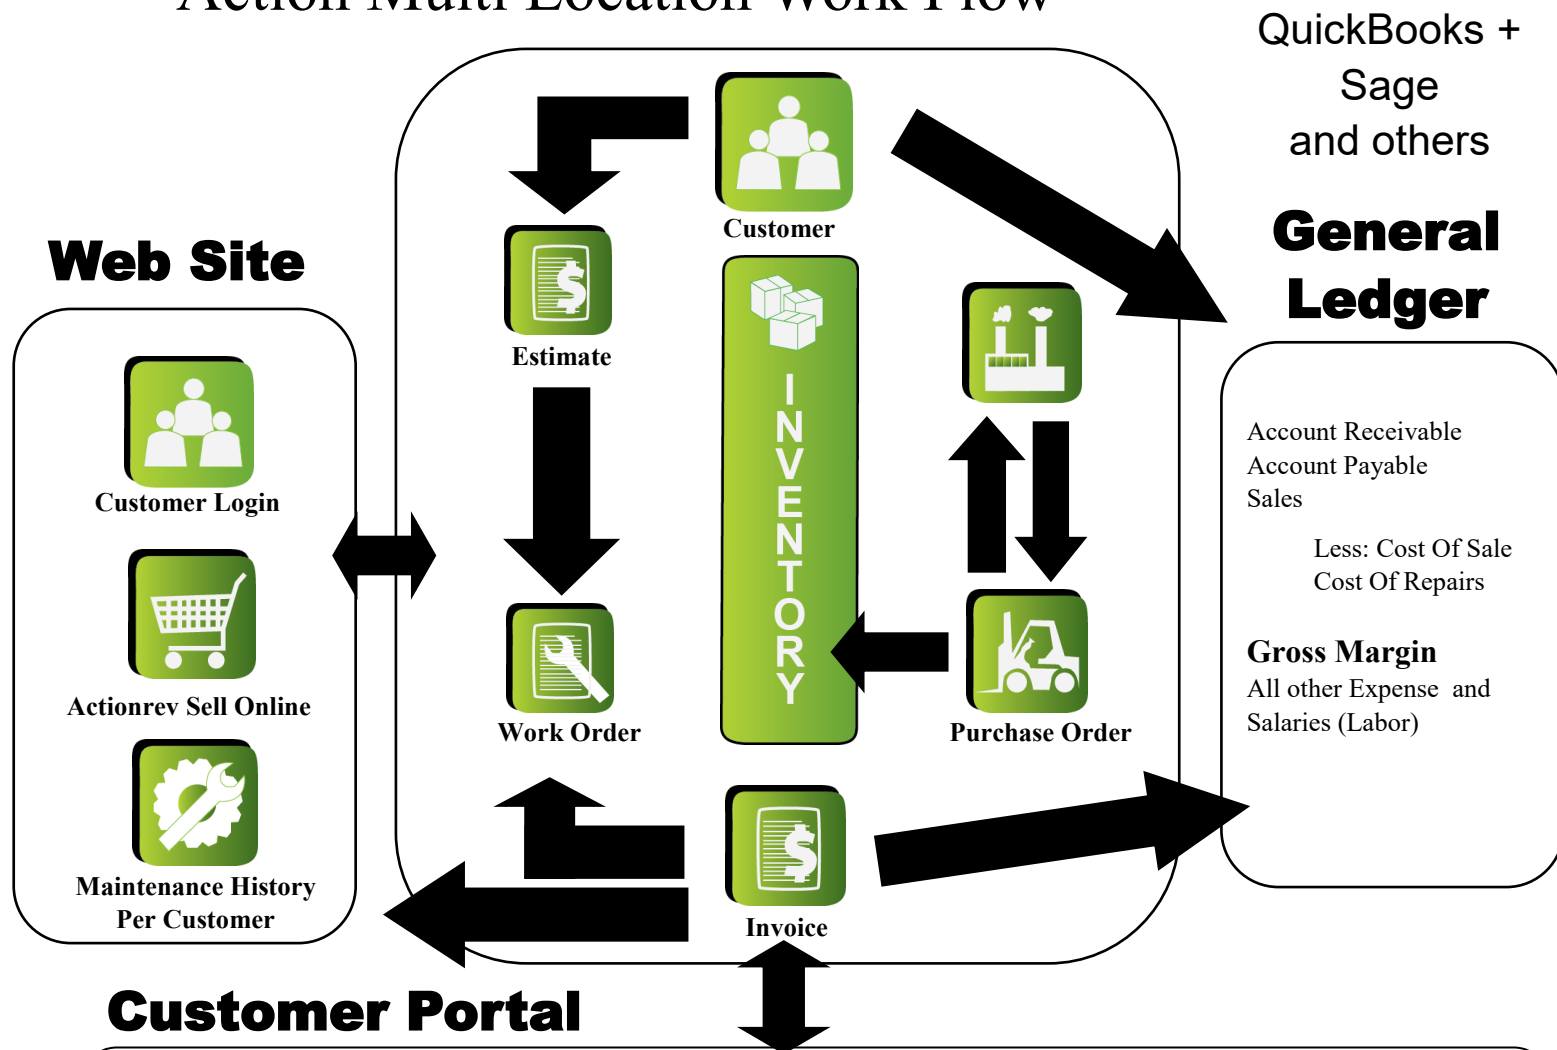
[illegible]

QuickBooks + Sage and others

Web Site

Customer Login

Actionrev Sell Online

Maintenance History Per Customer

Customer

Estimate

INVENTORY

Work Order

Purchase Order

Invoice

General Ledger

Account Receivable
Account Payable
Sales

Less: Cost Of Sale
Cost Of Repairs

Gross Margin
All other Expense and Salaries (Labor)

Customer Portal